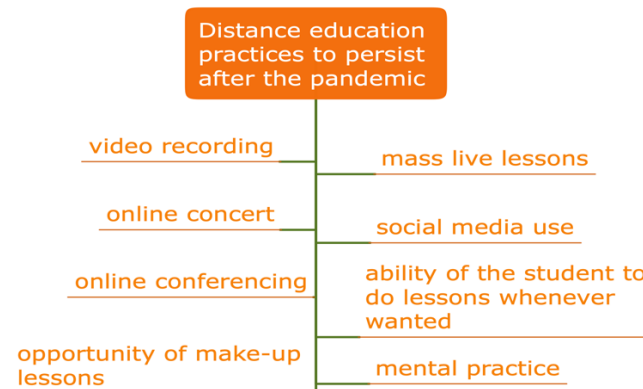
Distance education practices to persist after the pandemic

video recording

mass live lessons

online concert

social media use

online conferencing

ability of the student to do lessons whenever wanted

opportunity of make-up lessons

mental practice